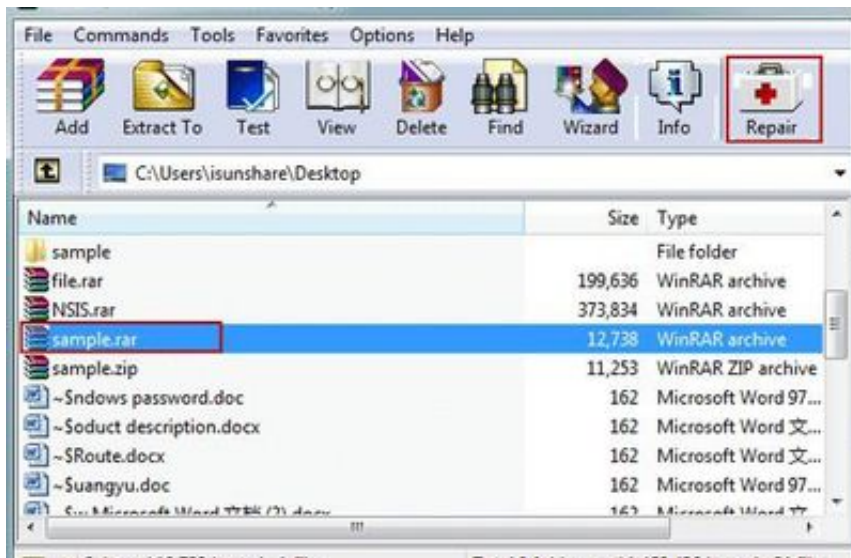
File Commands Tools Favorites Options Help

Add Extract To Test View Delete Find Wizard Info Repair

C:\Users\isunshare\Desktop

| Name | Size | Type |
|---|---|---|
| sample | | File folder |
| file.rar | 199,636 | WinRAR archive |
| NSIS.rar | 373,834 | WinRAR archive |
| sample.rar | 12,738 | WinRAR archive |
| sample.zip | 11,253 | WinRAR ZIP archive |
| ~$ndows password.doc | 162 | Microsoft Word 97... |
| ~$oduct description.docx | 162 | Microsoft Word 文... |
| ~$Route.docx | 162 | Microsoft Word 文... |
| ~$uangyu.doc | 162 | Microsoft Word 97... |
| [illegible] | 162 | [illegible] |

III